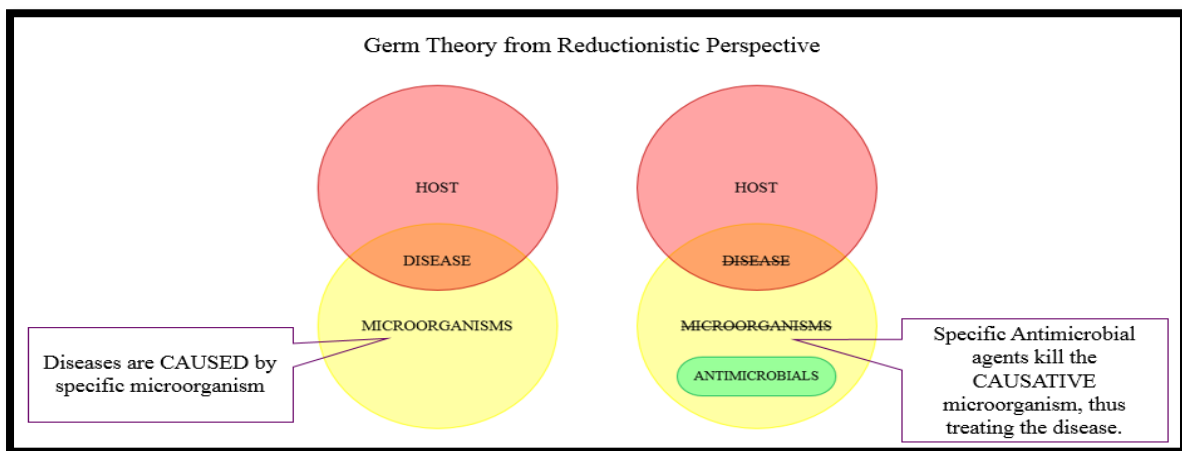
Germ Theory from Reductionistic Perspective

HOST

DISEASE

MICROORGANISMS

Diseases are CAUSED by specific microorganism

HOST

~~DISEASE~~

~~MICROORGANISMS~~

ANTIMICROBIALS

Specific Antimicrobial agents kill the CAUSATIVE microorganism, thus treating the disease.